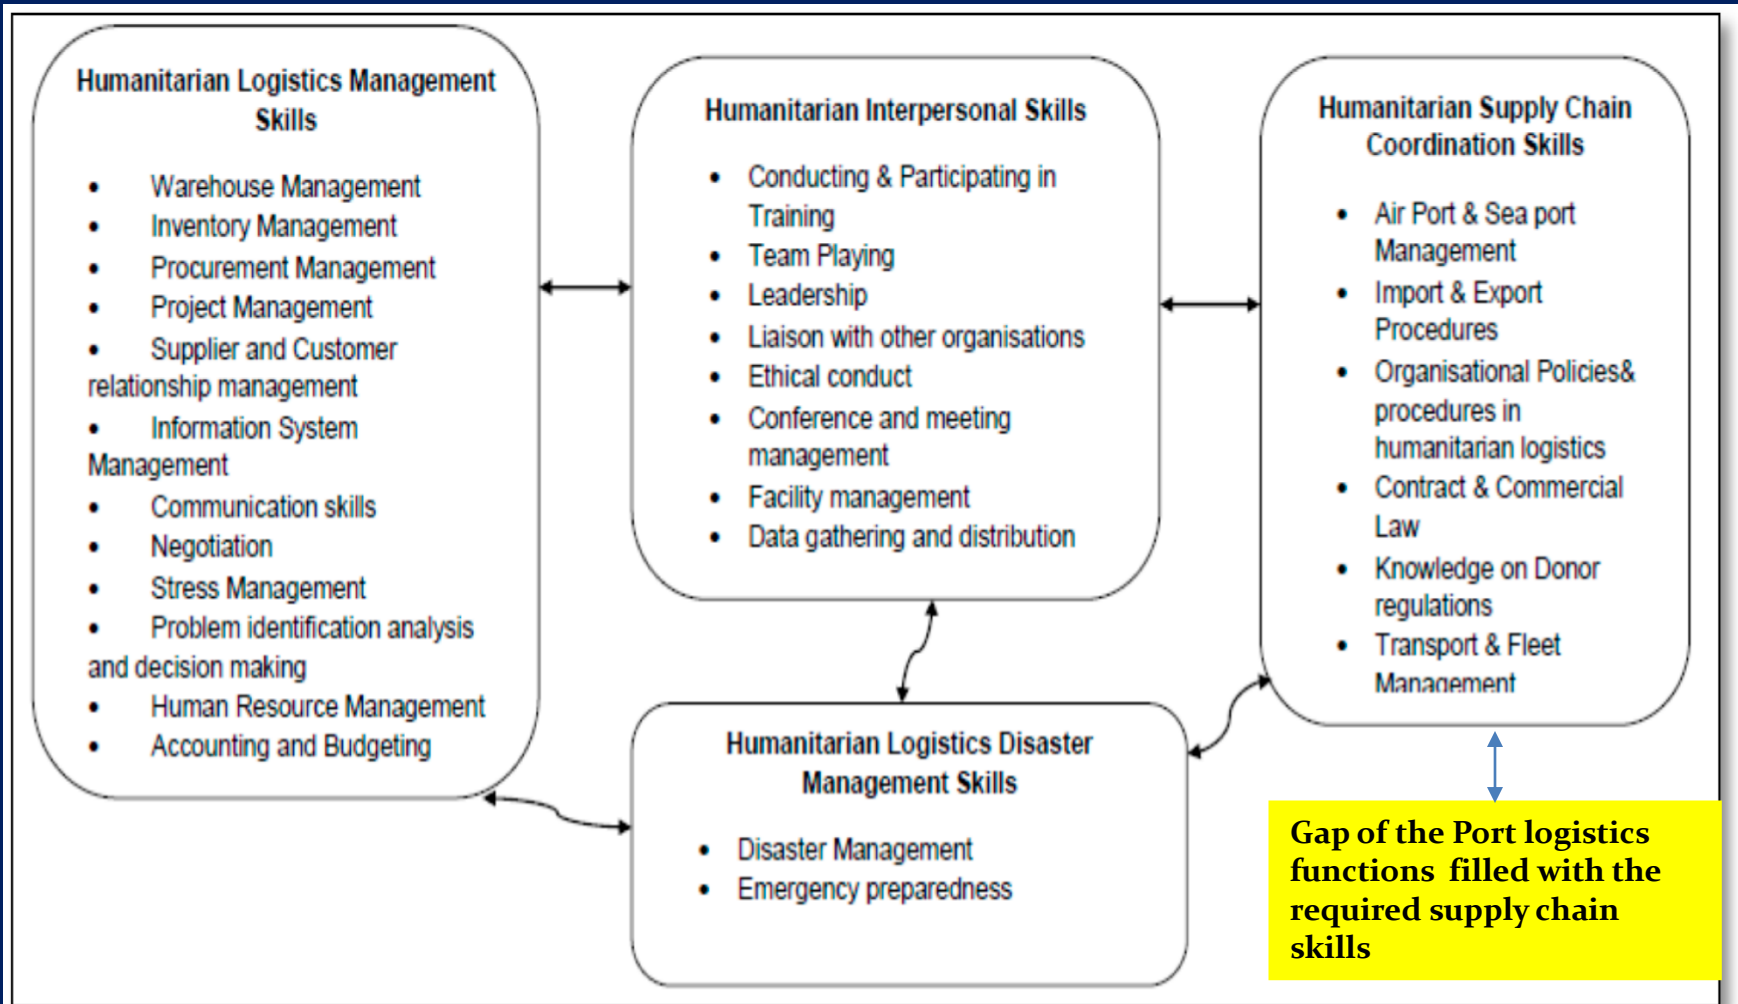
Humanitarian Logistics Management Skills

- Warehouse Management
- Inventory Management
- Procurement Management
- Project Management
- Supplier and Customer relationship management
- Information System Management
- Communication skills
- Negotiation
- Stress Management
- Problem identification analysis and decision making
- Human Resource Management
- Accounting and Budgeting

Humanitarian Interpersonal Skills

- Conducting & Participating in Training
- Team Playing
- Leadership
- Liaison with other organisations
- Ethical conduct
- Conference and meeting management
- Facility management
- Data gathering and distribution

Humanitarian Supply Chain Coordination Skills

- Air Port & Sea port Management
- Import & Export Procedures
- Organisational Policies& procedures in humanitarian logistics
- Contract & Commercial Law
- Knowledge on Donor regulations
- Transport & Fleet Management

Humanitarian Logistics Disaster Management Skills

- Disaster Management
- Emergency preparedness

Gap of the Port logistics functions filled with the required supply chain skills